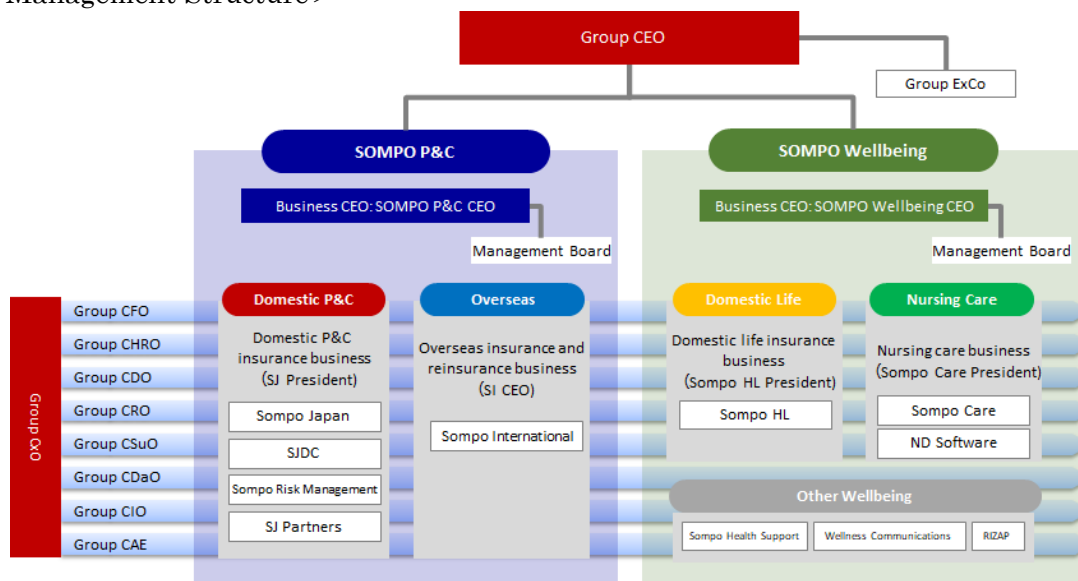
Management Structure>

Group CEO

Group ExCo

SOMPO P&C

Business CEO: SOMPO P&C CEO

Management Board

SOMPO Wellbeing

Business CEO: SOMPO Wellbeing CEO

Management Board

Group CxO

Group CFO

Group CHRO

Group CDO

Group CRO

Group CSuO

Group CDaO

Group CIO

Group CAE

Domestic P&C

Domestic P&C insurance business (SJ President)

Sompo Japan

SJDC

Sompo Risk Management

SJ Partners

Overseas

Overseas insurance and reinsurance business (SI CEO)

Sompo International

Domestic Life

Domestic life insurance business (Sompo HL President)

Sompo HL

Nursing Care

Nursing care business (Sompo Care President)

Sompo Care

ND Software

Other Wellbeing

Sompo Health Support

Wellness Communications

RIZAP